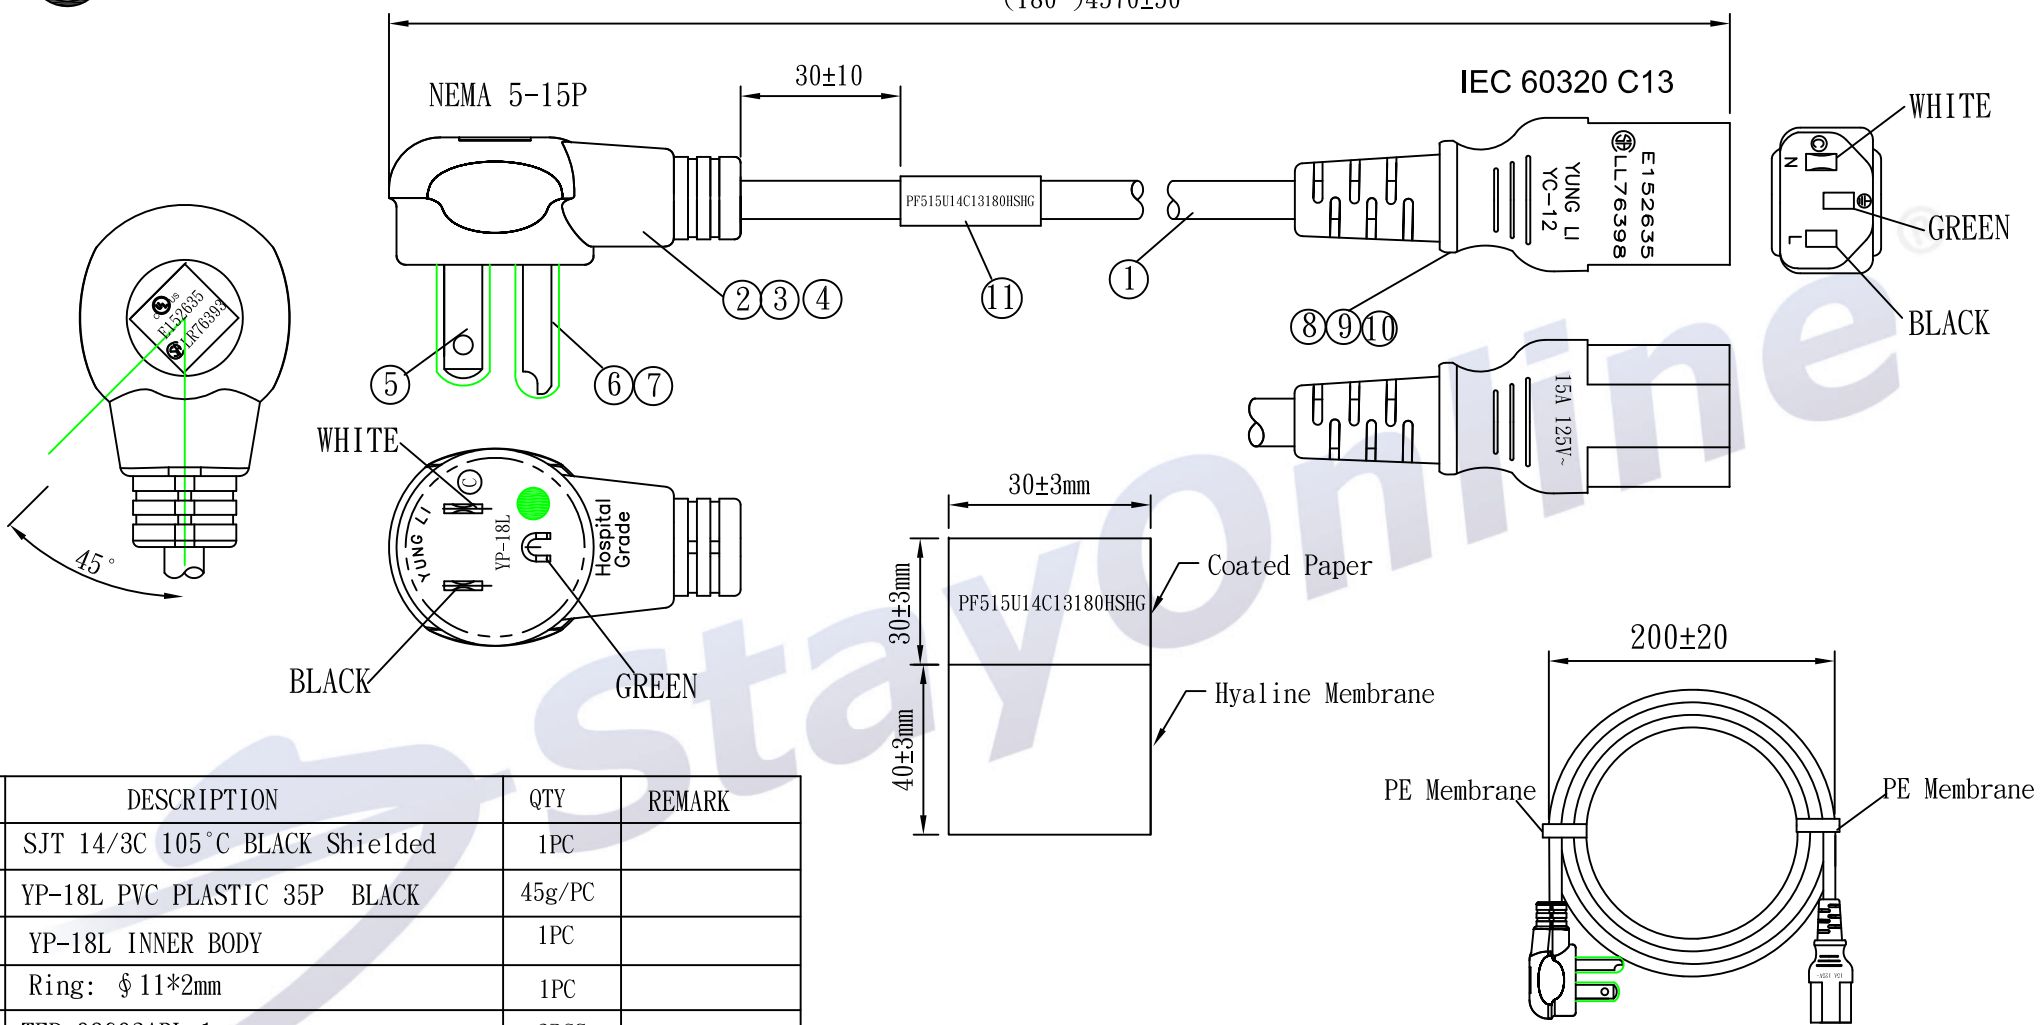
(180")4570±50

NEMA 5-15P

30±10

IEC 60320 C13

PF515U14C13180HSHG

YUNG LI YC-12

E152635 LL76398

WHITE

N

GREEN

L

BLACK

②③④

⑪

①

⑧⑨⑩

⑤

⑥⑦

E152635 LR76398

45°

WHITE

YUNG LI

YP-18L

C

Hospital Grade

BLACK

GREEN

15A 125V~

30±3mm

PF515U14C13180HSHG

Coated Paper

30±3mm

40±3mm

Hyaline Membrane

200±20

PE Membrane

PE Membrane

| DESCRIPTION | QTY | REMARK |
|---|---|---|
| SJT 14/3C 105°C BLACK Shielded | 1PC | |
| YP-18L PVC PLASTIC 35P BLACK | 45g/PC | |
| YP-18L INNER BODY | 1PC | |
| Ring: ∮11*2mm | 1PC | |
| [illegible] | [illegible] | |